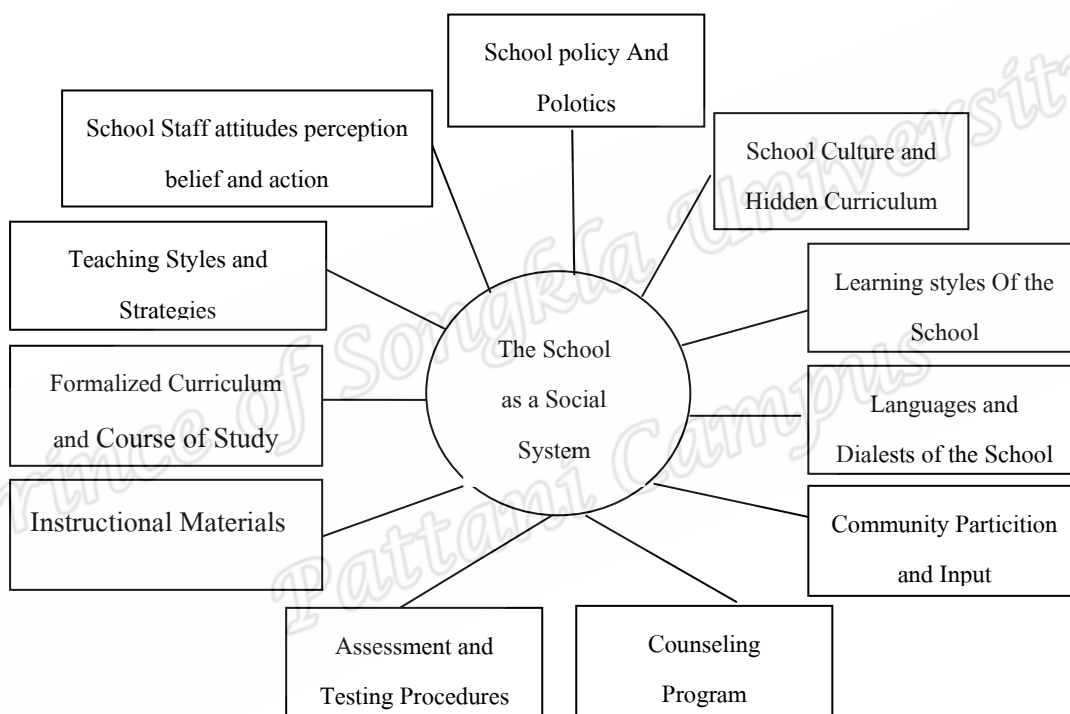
School policy And Polotics

School Staff attitudes perception belief and action

School Culture and Hidden Curriculum

Teaching Styles and Strategies

Learning styles Of the School

The School as a Social System

Formalized Curriculum and Course of Study

Languages and Dialests of the School

Instructional Materials

Community Particition and Input

Assessment and Testing Procedures

Counseling Program

Prince of Songkla University Pattani Campus